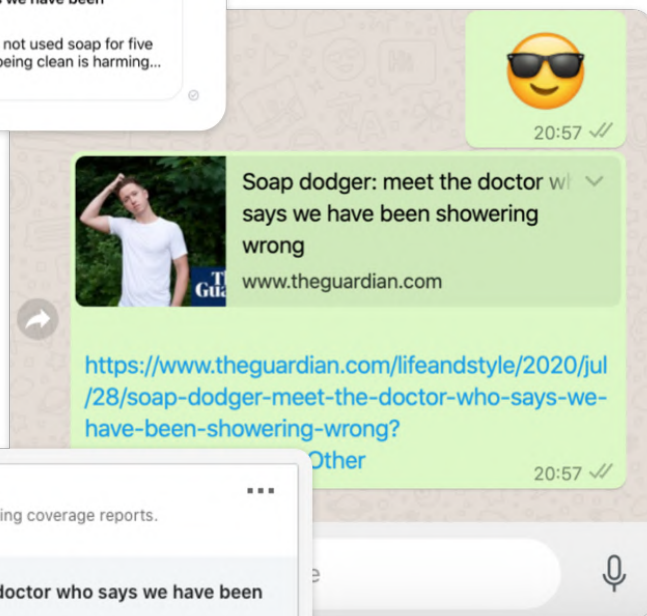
we have been

not used soap for five
being clean is harming...

😎
20:57

Soap dodger: meet the doctor w
says we have been showering
wrong
www.theguardian.com

https://www.theguardian.com/lifeandstyle/2020/jul/28/soap-dodger-meet-the-doctor-who-says-we-have-been-showering-wrong?
Other
20:57

...
ing coverage reports.

doctor who says we have been